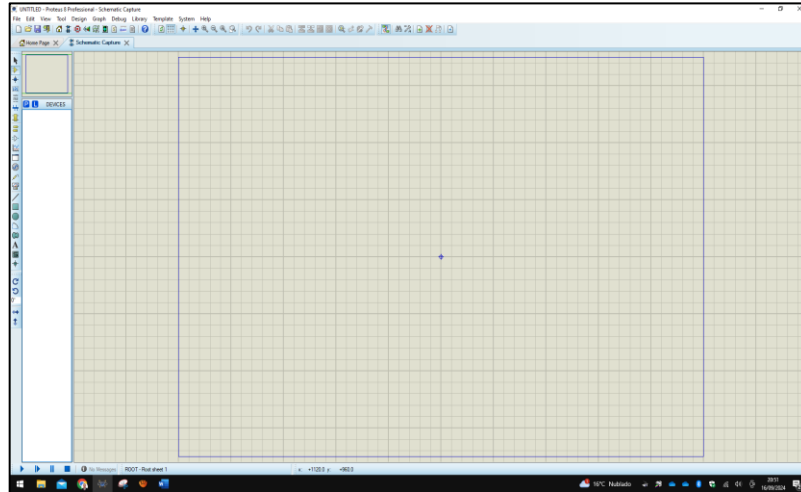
UNTITLED - Proteus 8 Professional - Schematic Capture
File Edit View Tool Design Graph Debug Library Template System Help
Home Page
Schematic Capture
P L DEVICES
No Messages ROOT - Root sheet 1
x: +1120.0 y: -960.0
16ºC Nublado
20:11
16/09/2024